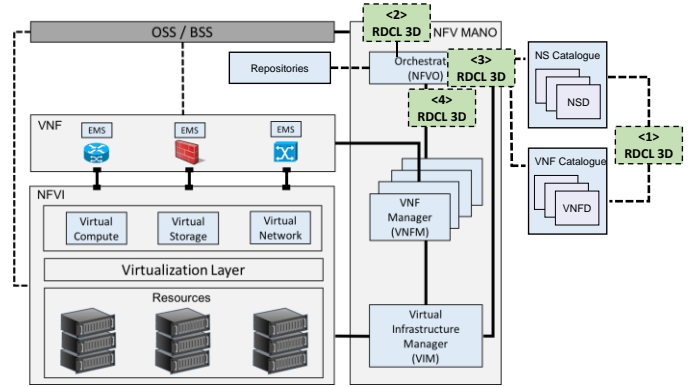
OSS / BSS

<2>
RDCL 3D

NFV MANO

Repositories

Orchestrat
(NFVO)

<3>
RDCL 3D

NS Catalogue

NSD

<4>
RDCL 3D

VNF

EMS

EMS

EMS

<1>
RDCL 3D

VNF Catalogue

VNFD

NFVI

VNF
Manager
(VNFM)

Virtual
Compute

Virtual
Storage

Virtual
Network

Virtualization Layer

Resources

Virtual
Infrastructure
Manager
(VIM)